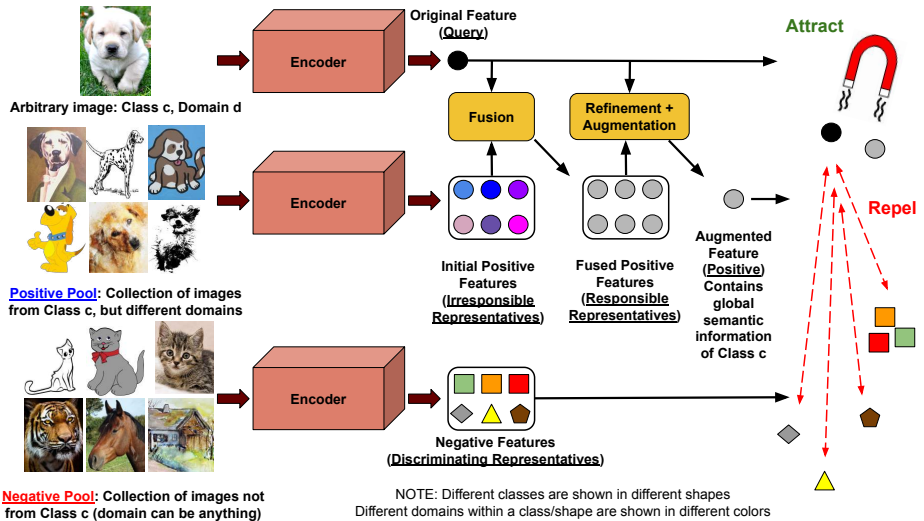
Arbitrary image: Class c, Domain d

Encoder

Original Feature (Query)

Attract

Fusion

Refinement + Augmentation

Positive Pool: Collection of images from Class c, but different domains

Encoder

Initial Positive Features (Irresponsible Representatives)

Fused Positive Features (Responsible Representatives)

Augmented Feature (Positive) Contains global semantic information of Class c

Repel

Encoder

Negative Features (Discriminating Representatives)

Negative Pool: Collection of images not from Class c (domain can be anything)

NOTE: Different classes are shown in different shapes
Different domains within a class/shape are shown in different colors